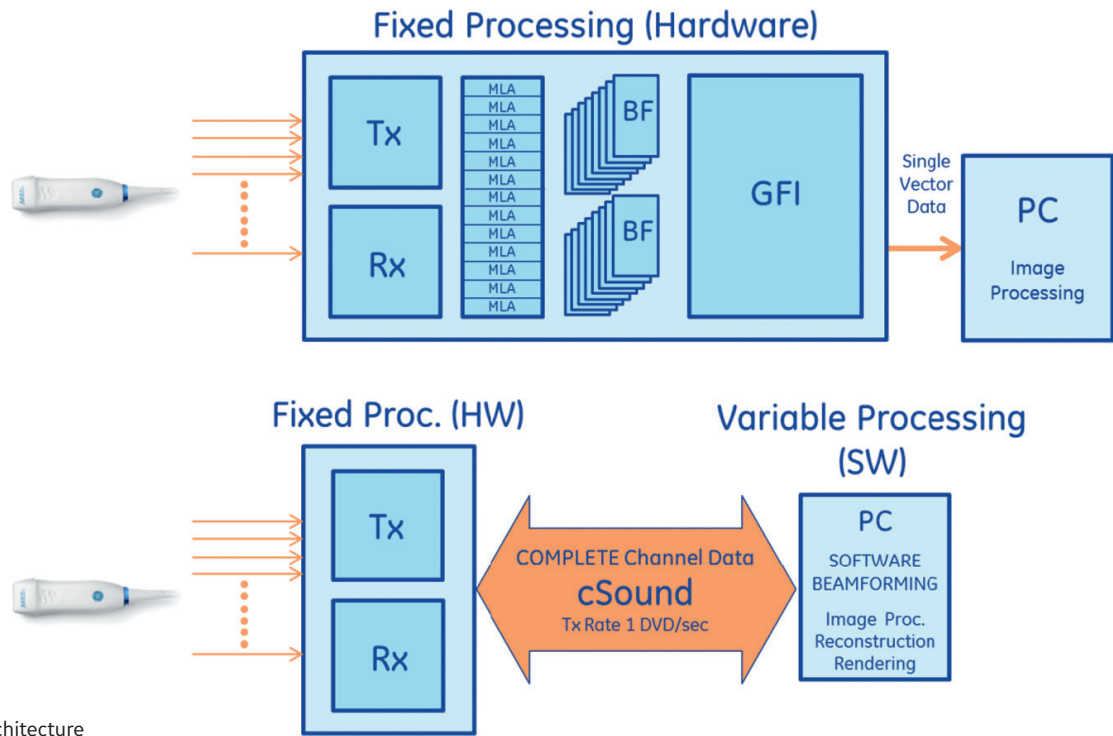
Fixed Processing (Hardware)

Tx

Rx

MLA
MLA
MLA
MLA
MLA
MLA
MLA
MLA
MLA
MLA
MLA
MLA
MLA

BF

BF

GFI

Single Vector Data

PC

Image Processing

Fixed Proc. (HW)

Tx

Rx

COMPLETE Channel Data
cSound
Tx Rate 1 DVD/sec

Variable Processing (SW)

PC

SOFTWARE BEAMFORMING

Image Proc. Reconstruction Rendering

chitecture